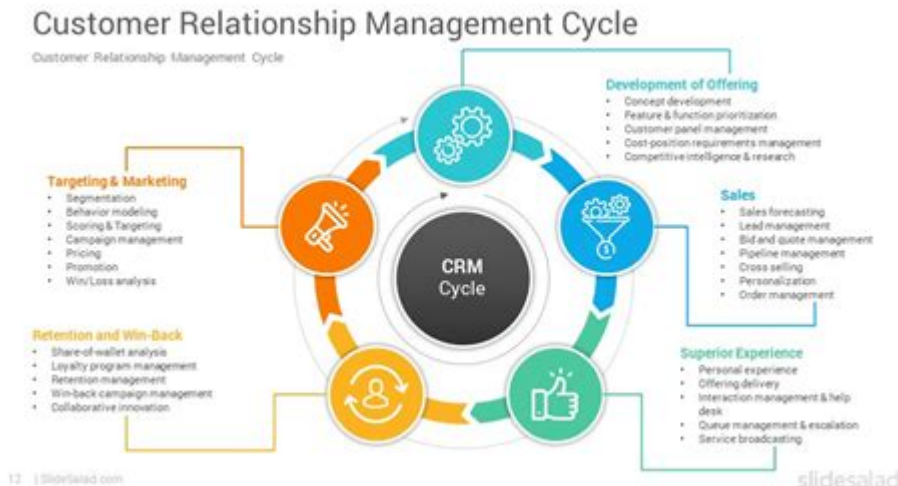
Customer Relationship Management Cycle

Customer Relationship Management Cycle

Development of Offering
- Concept development
- Feature & function prioritization
- Customer panel management
- Cost-position requirements management
- Competitive intelligence & research

Targeting & Marketing
- Segmentation
- Behavior modeling
- Scoring & Targeting
- Campaign management
- Pricing
- Promotion
- Win/Loss analysis

Sales
- Sales forecasting
- Lead management
- Bid and quote management
- Pipeline management
- Cross selling
- Personalization
- Order management

CRM Cycle

Retention and Win-Back
- Share-of-wallet analysis
- Loyalty program management
- Retention management
- Win-back campaign management
- Collaborative innovation

Superior Experience
- Personal experience
- Offering delivery
- Interaction management & help desk
- Queue management & escalation
- Service broadcasting

12 | SlideSalad.com

slidesalad